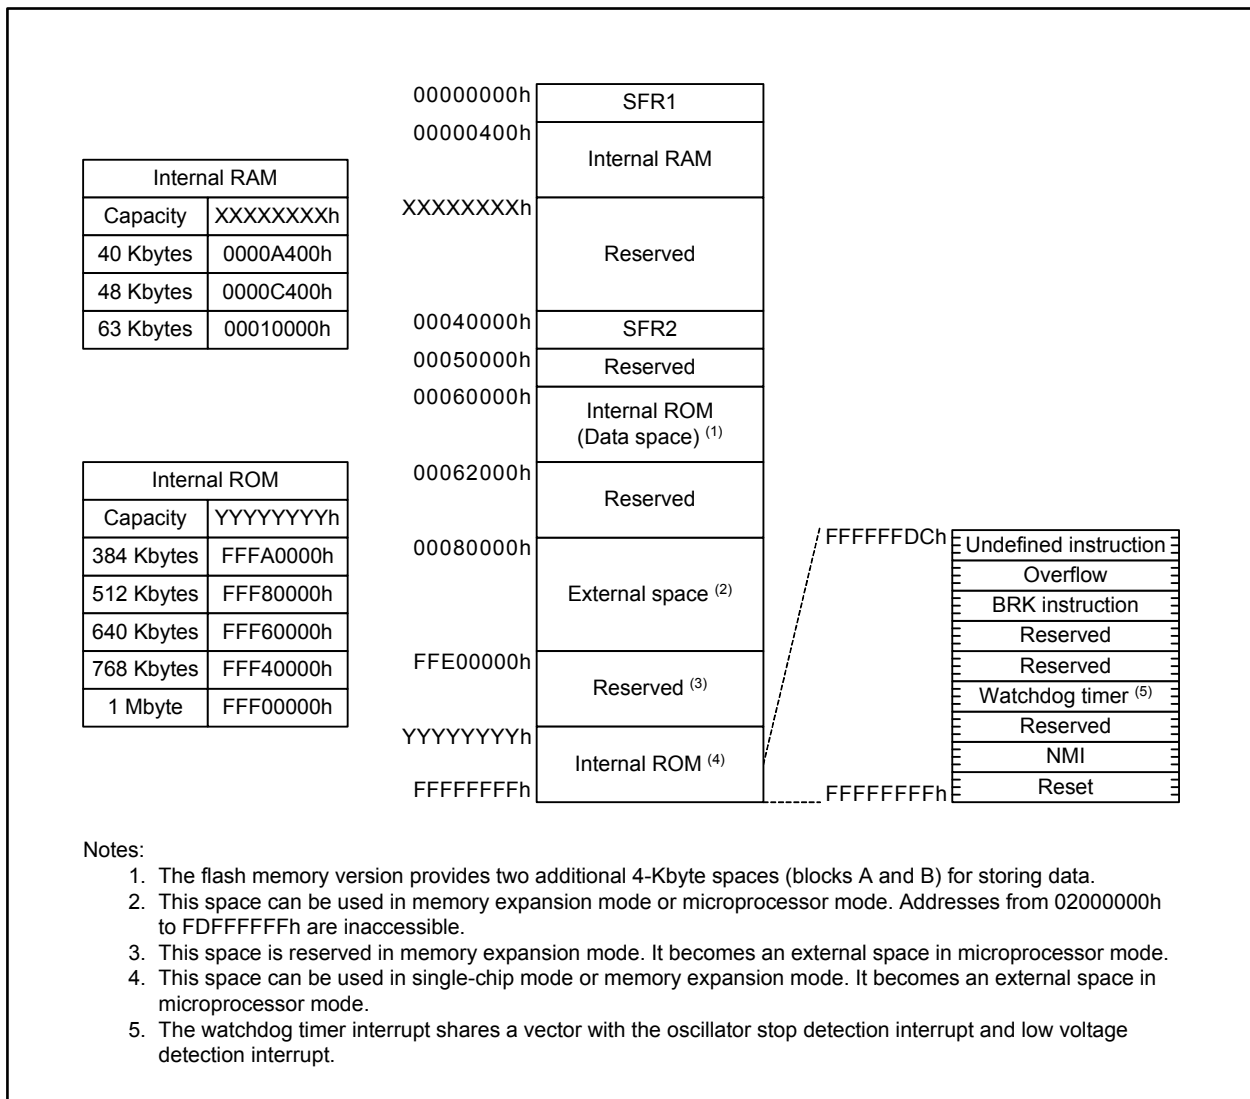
| Internal RAM | |
|---|---|
| Capacity | XXXXXXXXh |
| 40 Kbytes | 0000A400h |
| 48 Kbytes | 0000C400h |
| 63 Kbytes | 00010000h |

| Internal ROM | |
|---|---|
| Capacity | YYYYYYYYh |
| 384 Kbytes | FFFA0000h |
| 512 Kbytes | FFF80000h |
| 640 Kbytes | FFF60000h |
| 768 Kbytes | FFF40000h |
| 1 Mbyte | FFF00000h |

00000000h SFR1
00000400h Internal RAM
XXXXXXXXh Reserved
00040000h SFR2
00050000h Reserved
00060000h Internal ROM (Data space) $^{(1)}$
00062000h Reserved
00080000h External space $^{(2)}$
FFE00000h Reserved $^{(3)}$
YYYYYYYYh Internal ROM $^{(4)}$
FFFFFFFFh

FFFFFFDCh
Undefined instruction
Overflow
BRK instruction
Reserved
Reserved
Watchdog timer $^{(5)}$
Reserved
NMI
Reset
FFFFFFFFh

Notes:
1. The flash memory version provides two additional 4-Kbyte spaces (blocks A and B) for storing data.
2. This space can be used in memory expansion mode or microprocessor mode. Addresses from 02000000h to FDFFFFFFh are inaccessible.
3. This space is reserved in memory expansion mode. It becomes an external space in microprocessor mode.
4. This space can be used in single-chip mode or memory expansion mode. It becomes an external space in microprocessor mode.
5. The watchdog timer interrupt shares a vector with the oscillator stop detection interrupt and low voltage detection interrupt.